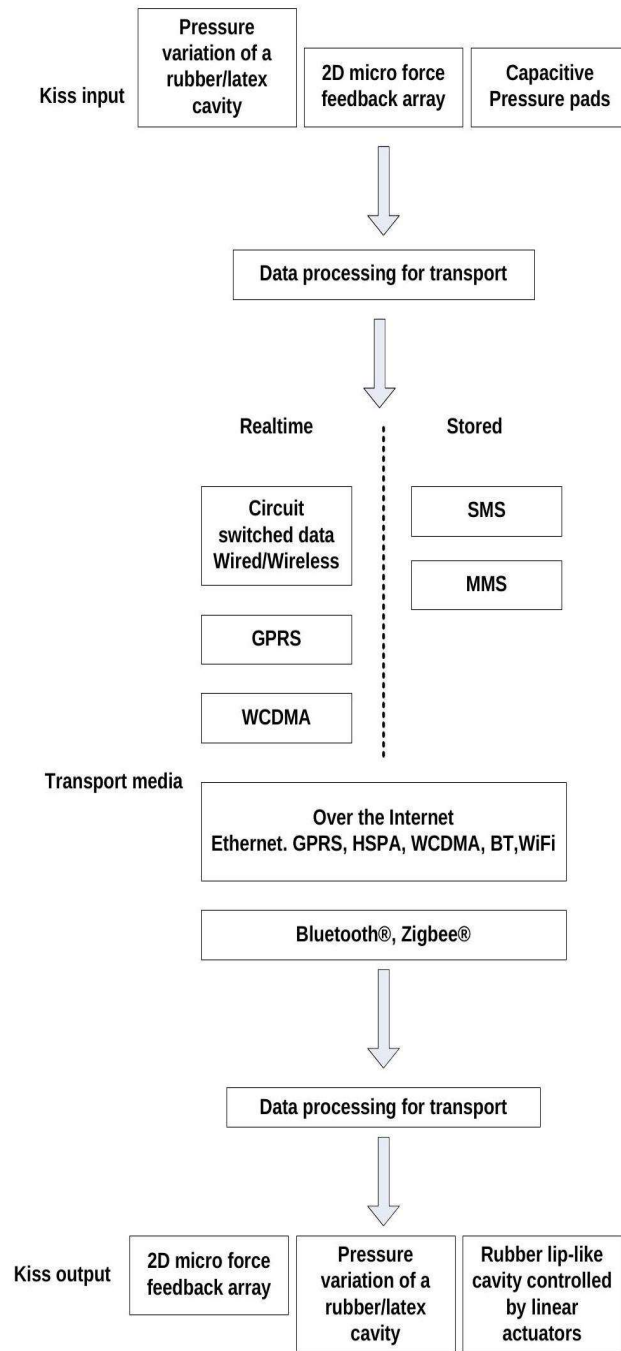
Kiss input

Pressure variation of a rubber/latex cavity

2D micro force feedback array

Capacitive Pressure pads

Data processing for transport

Realtime

Stored

Circuit switched data Wired/Wireless

GPRS

WCDMA

SMS

MMS

Transport media

Over the Internet
Ethernet. GPRS, HSPA, WCDMA, BT,WiFi

Bluetooth®, Zigbee®

Data processing for transport

Kiss output

2D micro force feedback array

Pressure variation of a rubber/latex cavity

Rubber lip-like cavity controlled by linear actuators